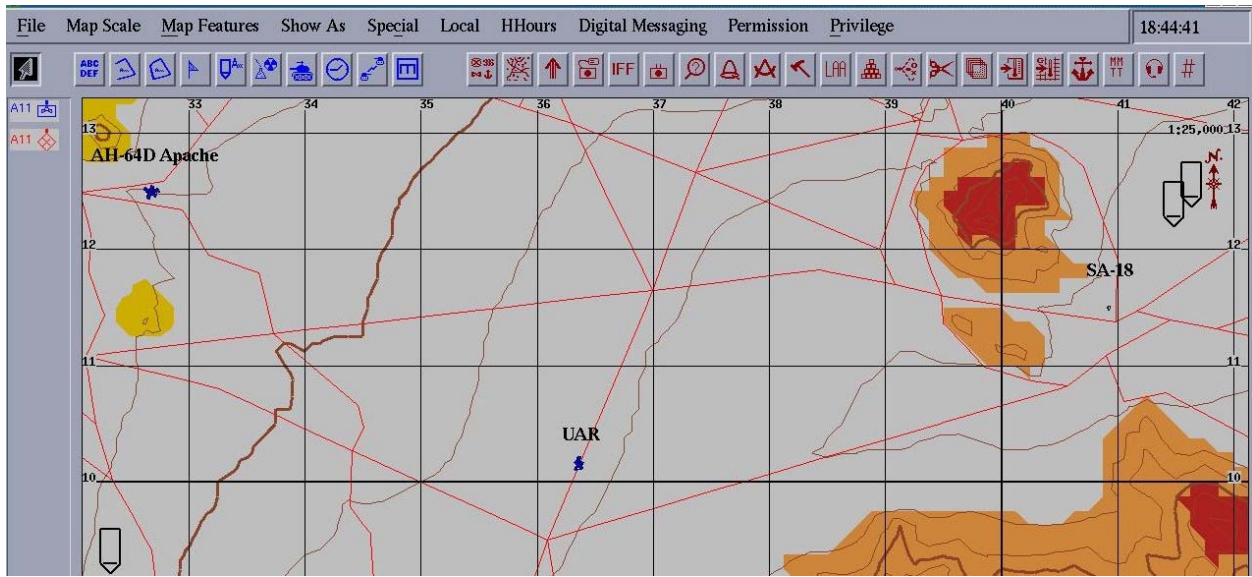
File Map Scale Map Features Show As Special Local HHours Digital Messaging Permission Privilege 18:44:41

ABC DEF IFF LAA

A11
A11

33 34 35 36 37 38 39 40 41 42
13 13
1:25,000
N
AH-64D Apache
12 12
SA-18
11 11
UAR
10 10